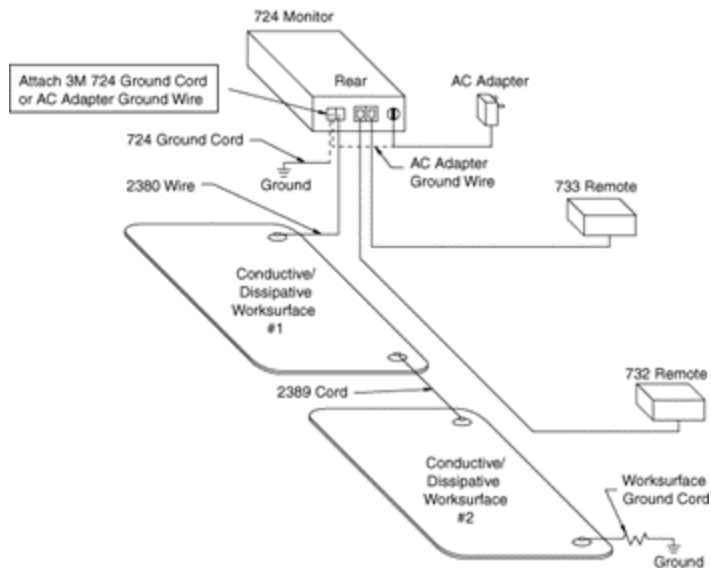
724 Monitor

Attach 3M 724 Ground Cord or AC Adapter Ground Wire

Rear

AC Adapter

724 Ground Cord

Ground

AC Adapter Ground Wire

2380 Wire

733 Remote

Conductive/ Dissipative Worksurface #1

732 Remote

2389 Cord

Conductive/ Dissipative Worksurface #2

Worksurface Ground Cord

Ground